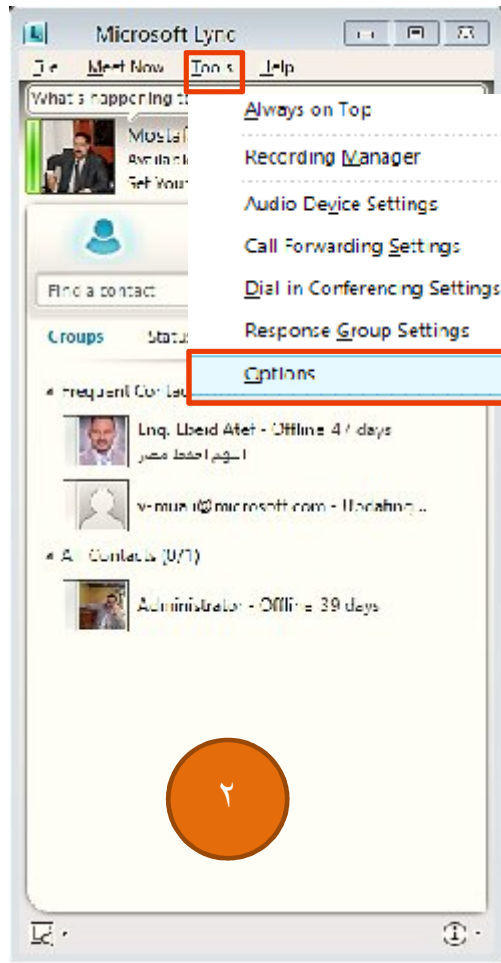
Microsoft Lync

File Meet Now Tools Help

What's happening t

Mosta
Availab
Set Your

Find a contact

Groups Status

Frequent Contac

Eng. Ebeid Afef - Offline 47 days
اللهم احفظ مصر

v-mue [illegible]@microsoft.com - Updating ...

All Contacts (0/1)

Administrator - Offline 39 days

Always on Top
Recording Manager
Audio Device Settings
Call Forwarding Settings
Dial in Conferencing Settings
Response Group Settings
Options

٢